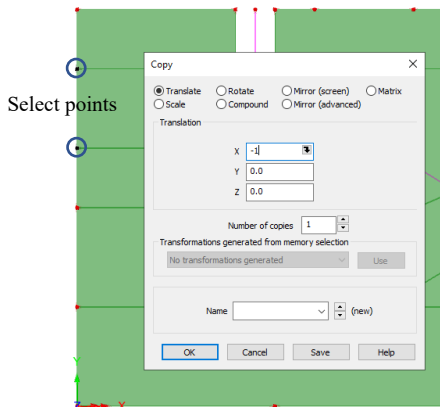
Select points

Copy

Translate
Rotate
Mirror (screen)
Matrix
Scale
Compound
Mirror (advanced)

Translation

X -1
Y 0.0
Z 0.0

Number of copies 1

Transformations generated from memory selection

No transformations generated
Use

Name
(new)

OK
Cancel
Save
Help

Y
Z X